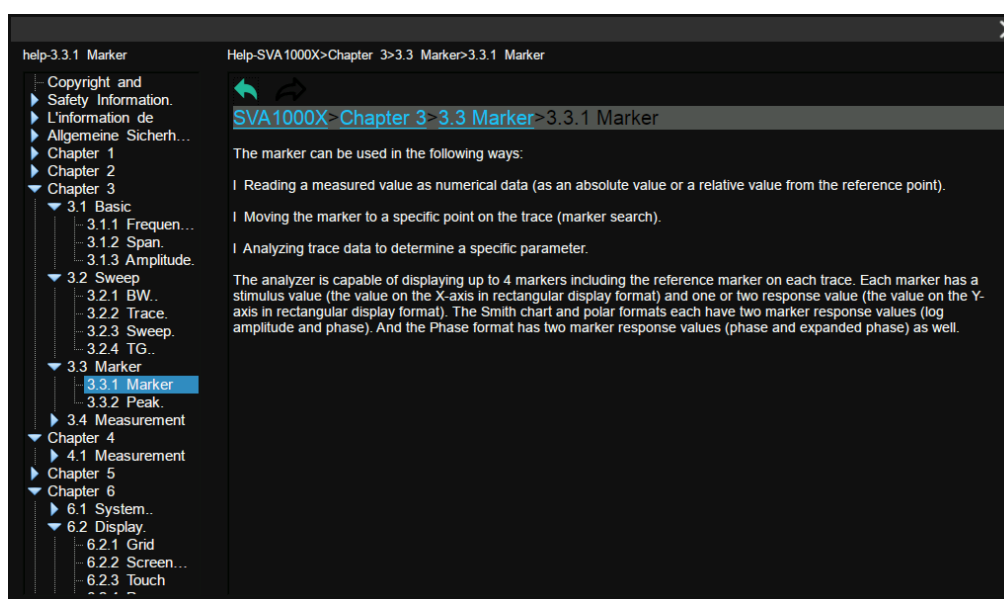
help-3.3.1 Marker

Copyright and Safety Information.
L'information de
Allgemeine Sicherh…
Chapter 1
Chapter 2
Chapter 3
3.1 Basic
3.1.1 Frequen…
3.1.2 Span.
3.1.3 Amplitude.
3.2 Sweep
3.2.1 BW..
3.2.2 Trace.
3.2.3 Sweep.
3.2.4 TG..
3.3 Marker
3.3.1 Marker
3.3.2 Peak.
3.4 Measurement
Chapter 4
4.1 Measurement
Chapter 5
Chapter 6
6.1 System..
6.2 Display.
6.2.1 Grid
6.2.2 Screen…
6.2.3 Touch

Help-SVA1000X>Chapter 3>3.3 Marker>3.3.1 Marker

SVA1000X>Chapter 3>3.3 Marker>3.3.1 Marker

The marker can be used in the following ways:

l Reading a measured value as numerical data (as an absolute value or a relative value from the reference point).

l Moving the marker to a specific point on the trace (marker search).

l Analyzing trace data to determine a specific parameter.

The analyzer is capable of displaying up to 4 markers including the reference marker on each trace. Each marker has a stimulus value (the value on the X-axis in rectangular display format) and one or two response value (the value on the Y-axis in rectangular display format). The Smith chart and polar formats each have two marker response values (log amplitude and phase). And the Phase format has two marker response values (phase and expanded phase) as well.